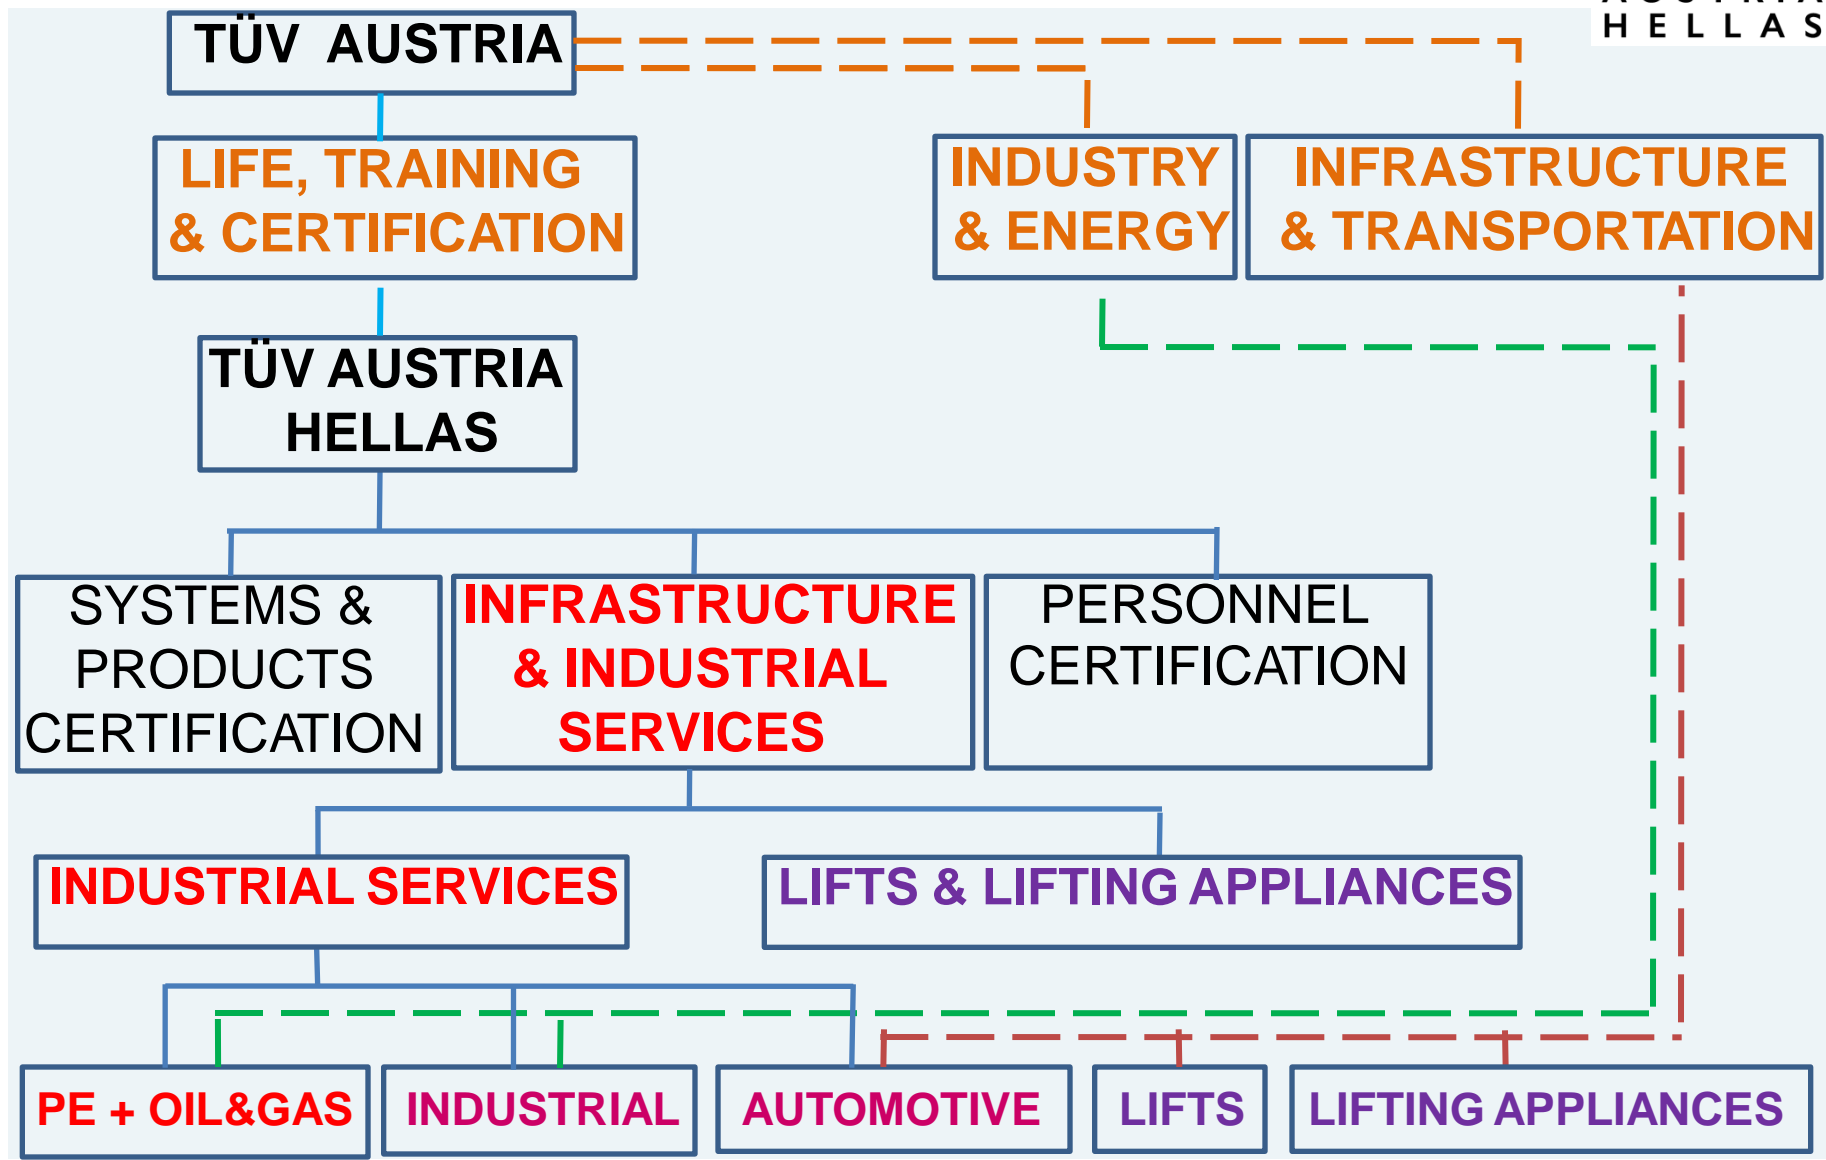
TÜV AUSTRIA

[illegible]
HELLAS

LIFE, TRAINING & CERTIFICATION

INDUSTRY & ENERGY

INFRASTRUCTURE & TRANSPORTATION

TÜV AUSTRIA HELLAS

SYSTEMS & PRODUCTS CERTIFICATION

INFRASTRUCTURE & INDUSTRIAL SERVICES

PERSONNEL CERTIFICATION

INDUSTRIAL SERVICES

LIFTS & LIFTING APPLIANCES

PE + OIL&GAS

INDUSTRIAL

AUTOMOTIVE

LIFTS

LIFTING APPLIANCES